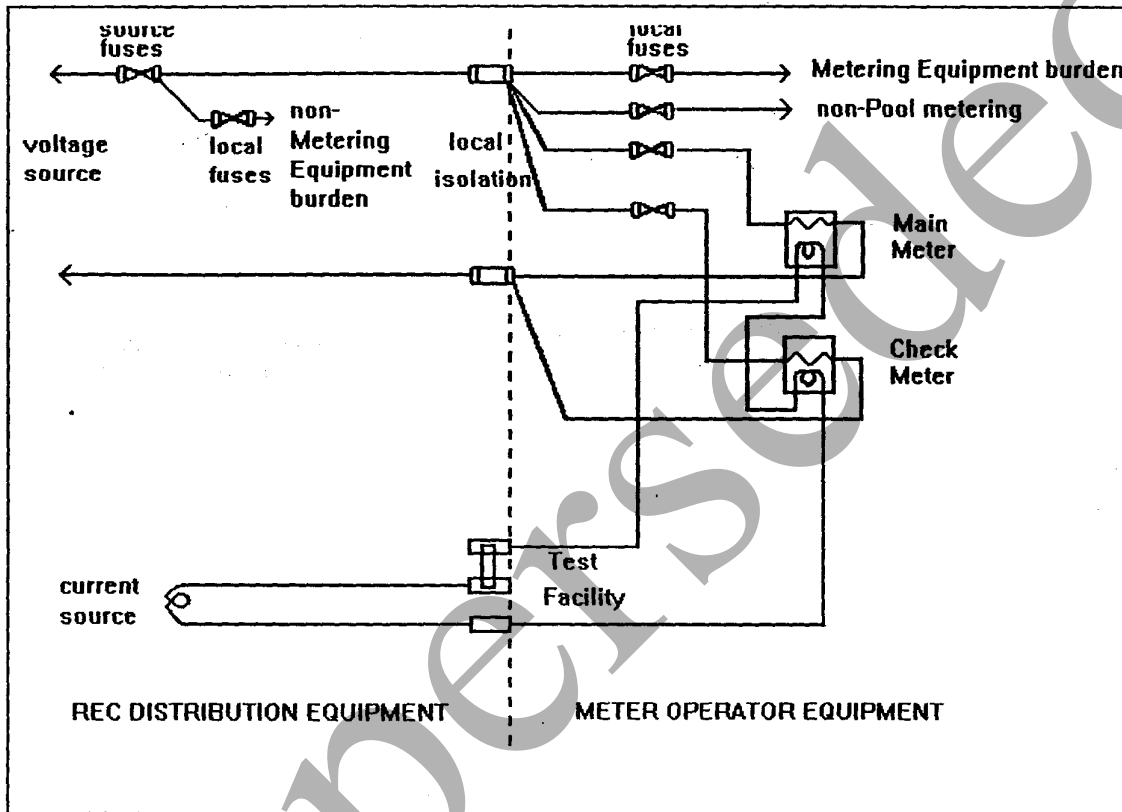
source fuses

local fuses

Metering Equipment burden

non-Pool metering

non-Metering Equipment burden

voltage source

local fuses

local isolation

Main Meter

Check Meter

current source

Test Facility

REC DISTRIBUTION EQUIPMENT

METER OPERATOR EQUIPMENT

superseded